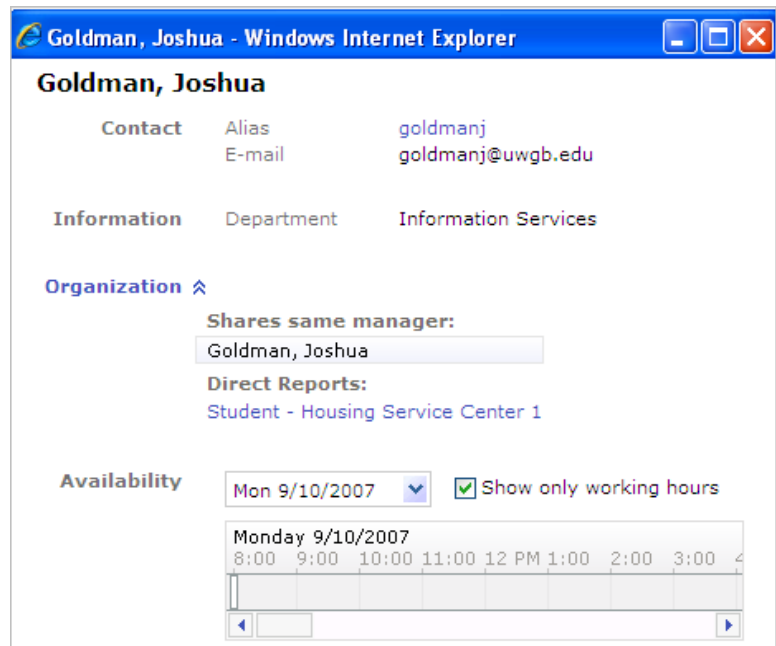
Goldman, Joshua - Windows Internet Explorer

Goldman, Joshua

Contact
Alias goldmanj
E-mail goldmanj@uwgb.edu

Information
Department Information Services

Organization

Shares same manager:
Goldman, Joshua
Direct Reports:
Student - Housing Service Center 1

Availability
Mon 9/10/2007
Show only working hours

Monday 9/10/2007
8:00 9:00 10:00 11:00 12 PM 1:00 2:00 3:00 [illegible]